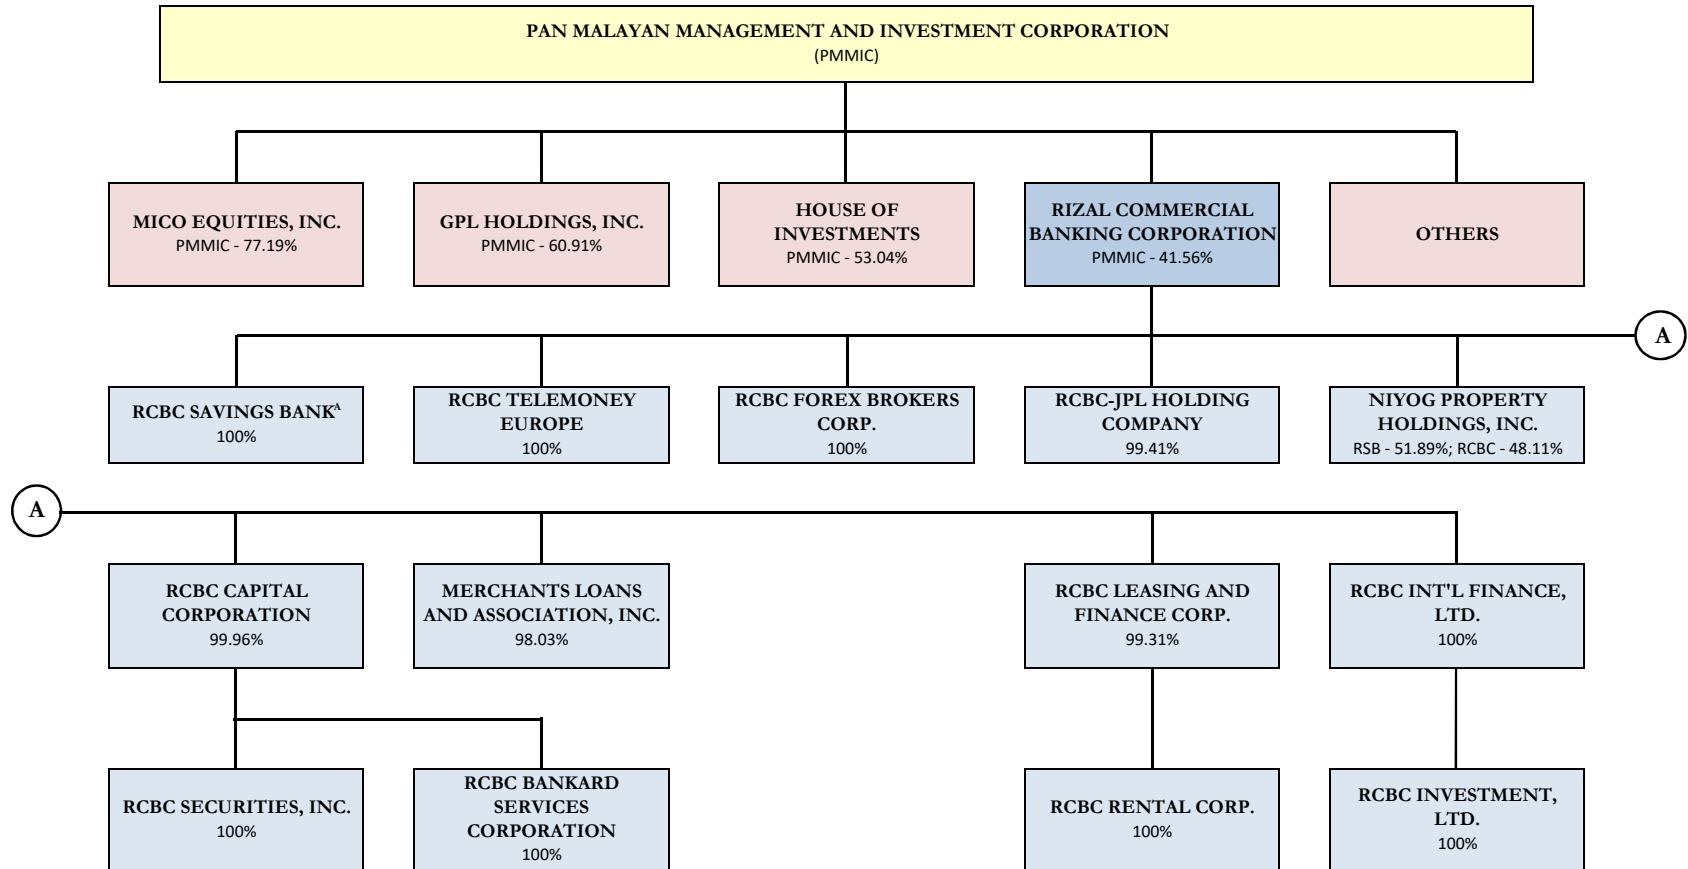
PAN MALAYAN MANAGEMENT AND INVESTMENT CORPORATION
(PMMIC)

MICO EQUITIES, INC.
PMMIC - 77.19%

GPL HOLDINGS, INC.
PMMIC - 60.91%

HOUSE OF INVESTMENTS
PMMIC - 53.04%

RIZAL COMMERCIAL BANKING CORPORATION
PMMIC - 41.56%

OTHERS

A

RCBC SAVINGS BANK$^{A}$
100%

RCBC TELEMONEY EUROPE
100%

RCBC FOREX BROKERS CORP.
100%

RCBC-JPL HOLDING COMPANY
99.41%

NIYOG PROPERTY HOLDINGS, INC.
RSB - 51.89%; RCBC - 48.11%

A

RCBC CAPITAL CORPORATION
99.96%

MERCHANTS LOANS AND ASSOCIATION, INC.
98.03%

RCBC LEASING AND FINANCE CORP.
99.31%

RCBC INT'L FINANCE, LTD.
100%

RCBC SECURITIES, INC.
100%

RCBC BANKARD SERVICES CORPORATION
100%

RCBC RENTAL CORP.
100%

RCBC INVESTMENT, LTD.
100%